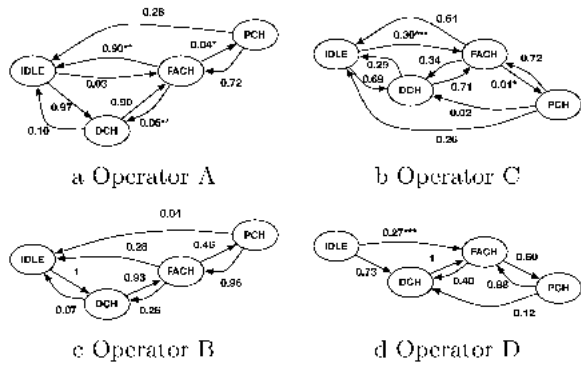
0.28
PCH
IDLE
0.90**
0.04*
FACH
0.03
0.72
0.97
0.90
0.10
DCH
0.06**

a Operator A

0.61
0.30***
IDLE
FACH
0.72
0.29
0.34
0.69
DCH
0.71
0.01*
PCH
0.02
0.26

b Operator C

0.04
PCH
IDLE
0.28
0.46
FACH
1
0.93
0.96
DCH
0.07
0.25

c Operator B

IDLE
0.27***
FACH
1
0.60
0.73
DCH
0.40
0.88
PCH
0.12

d Operator D